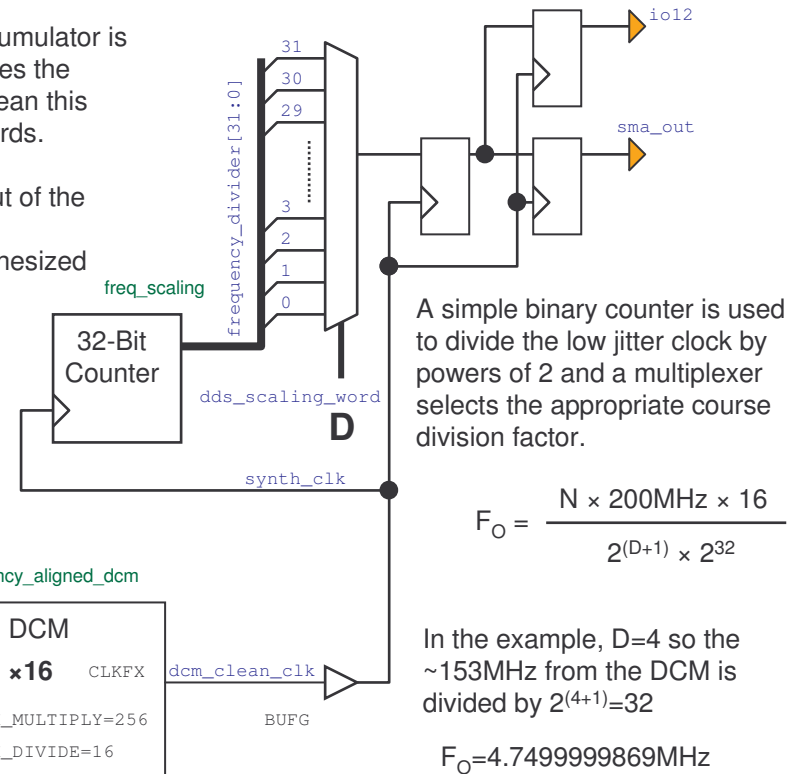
umulator is
es the
ean this
rds.

ut of the

hesized

freq_scaling

32-Bit Counter

frequency_divider[31:0]

31
30
29
3
2
1
0

dds_scaling_word

D

io12

sma_out

A simple binary counter is used to divide the low jitter clock by powers of 2 and a multiplexer selects the appropriate course division factor.

synth_clk

$F_O = \frac{N \times 200MHz \times 16}{2^{(D+1)} \times 2^{32}}$

ncy_aligned_dcm

DCM

×16

CLKFX

dcm_clean_clk

_MULTIPLY=256

BUFG

_DIVIDE=16

In the example, D=4 so the ~153MHz from the DCM is divided by $2^{(4+1)}$=32

$F_O$=4.7499999869MHz